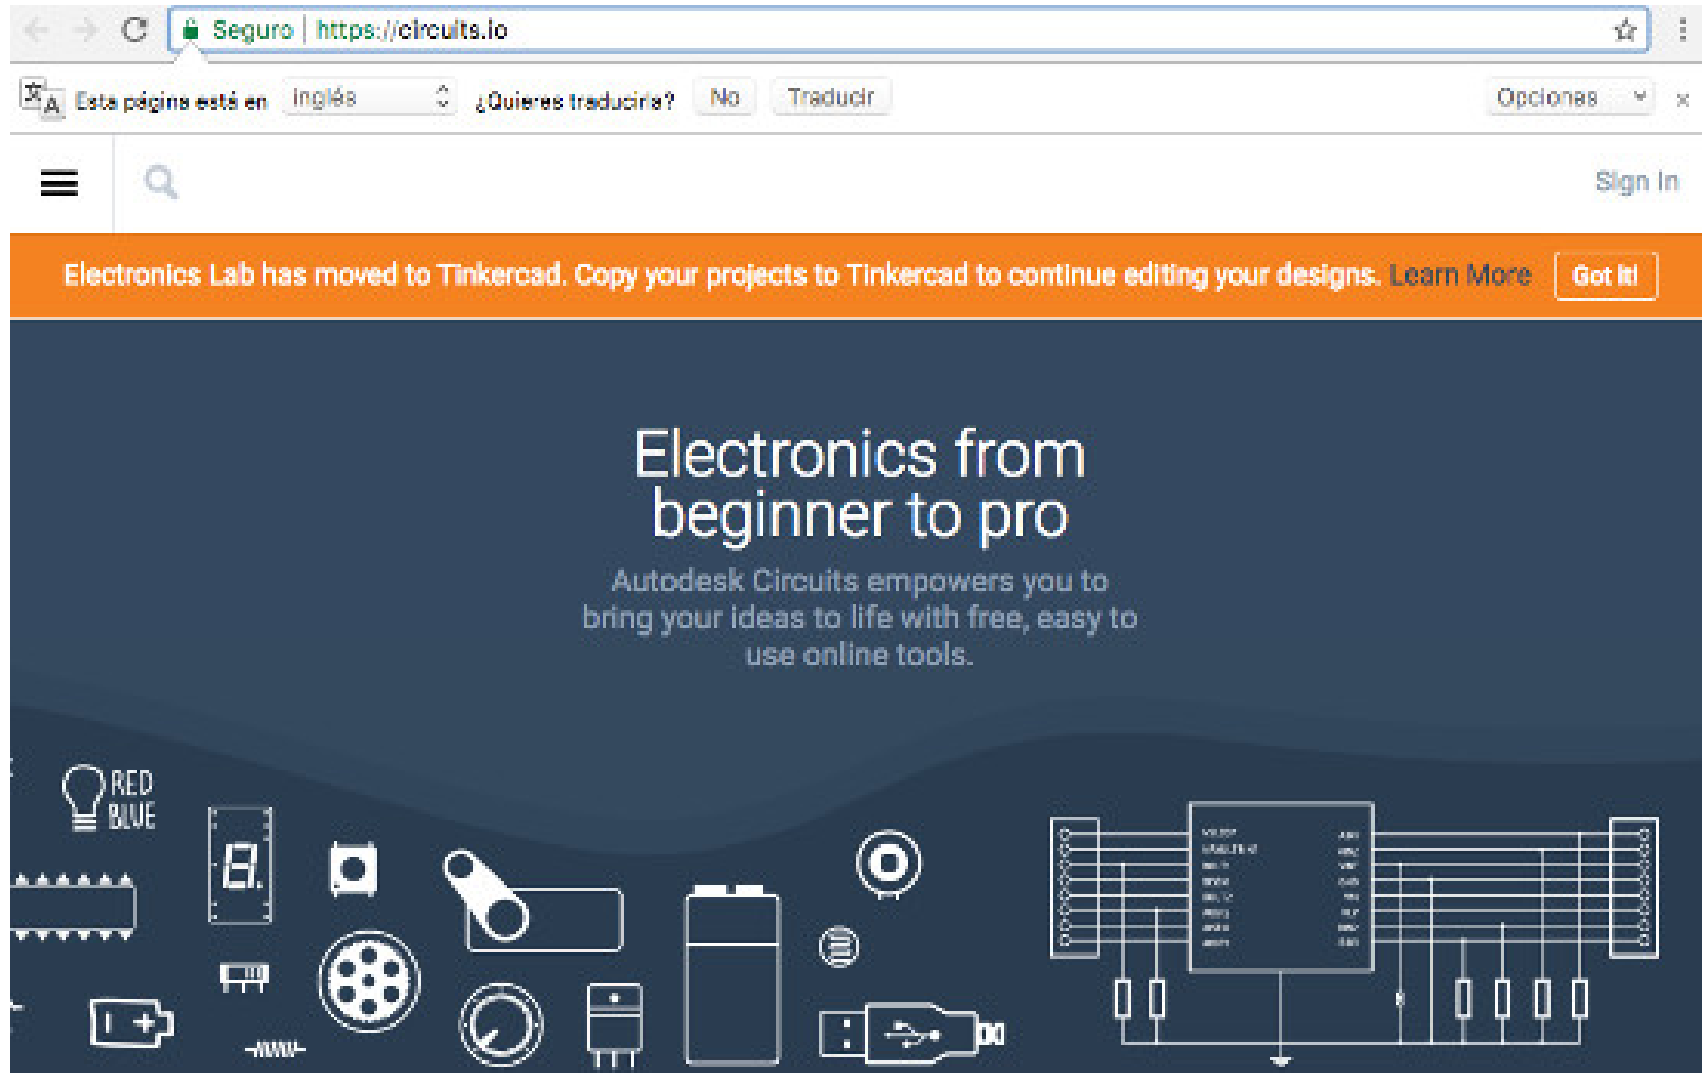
Seguro | https://circuits.io

Esta página está en Inglés ¿Quieres traducirla? No Traducir Opciones ×

Sign In

Electronics Lab has moved to Tinkercad. Copy your projects to Tinkercad to continue editing your designs. Learn More Got it!

Electronics from beginner to pro

Autodesk Circuits empowers you to bring your ideas to life with free, easy to use online tools.

RED BLUE

8.